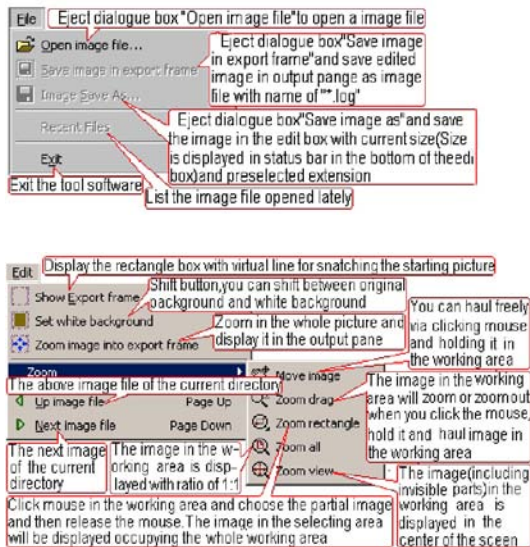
File
Eject dialogue box "Open image file"to open a image file
Open image file...
Eject dialogue box"Save image in export frame"and save edited image in output pange as image file with name of "*.log"
Save image in export frame
Image Save As...
Eject dialogue box"Save image as"and save the image in the edit box with current size(Size is displayed in status bar in the bottom of the edi box)and preselected extension
Recent Files
Exit
Exit the tool software
List the image file opened lately

Edit
Display the rectangle box with virtual line for snatching the starting picture
Show Export frame
Shift button,you can shift between original background and white background
Set white background
Zoom image into export frame
Zoom in the whole picture and display it in the output pane
You can haul freely via clicking mouse and holding it in the working area
Zoom
Move image
The above image file of the current directory
Up image file
Page Up
Zoom drag
The image in the working area will zoom or zoom out when you click the mouse, hold it and haul image in the working area
Next image file
Page Down
Zoom rectangle
The next image of the current directory
The image in the w-orking area is displayed with ratio of 1:1
Zoom all
Zoom view
The image(including invisible parts)in the working area is displayed in the center of the sceen
Click mouse in the working area and choose the partial image and then release the mouse. The image in the selecting area will be displayed occupying the whole working area